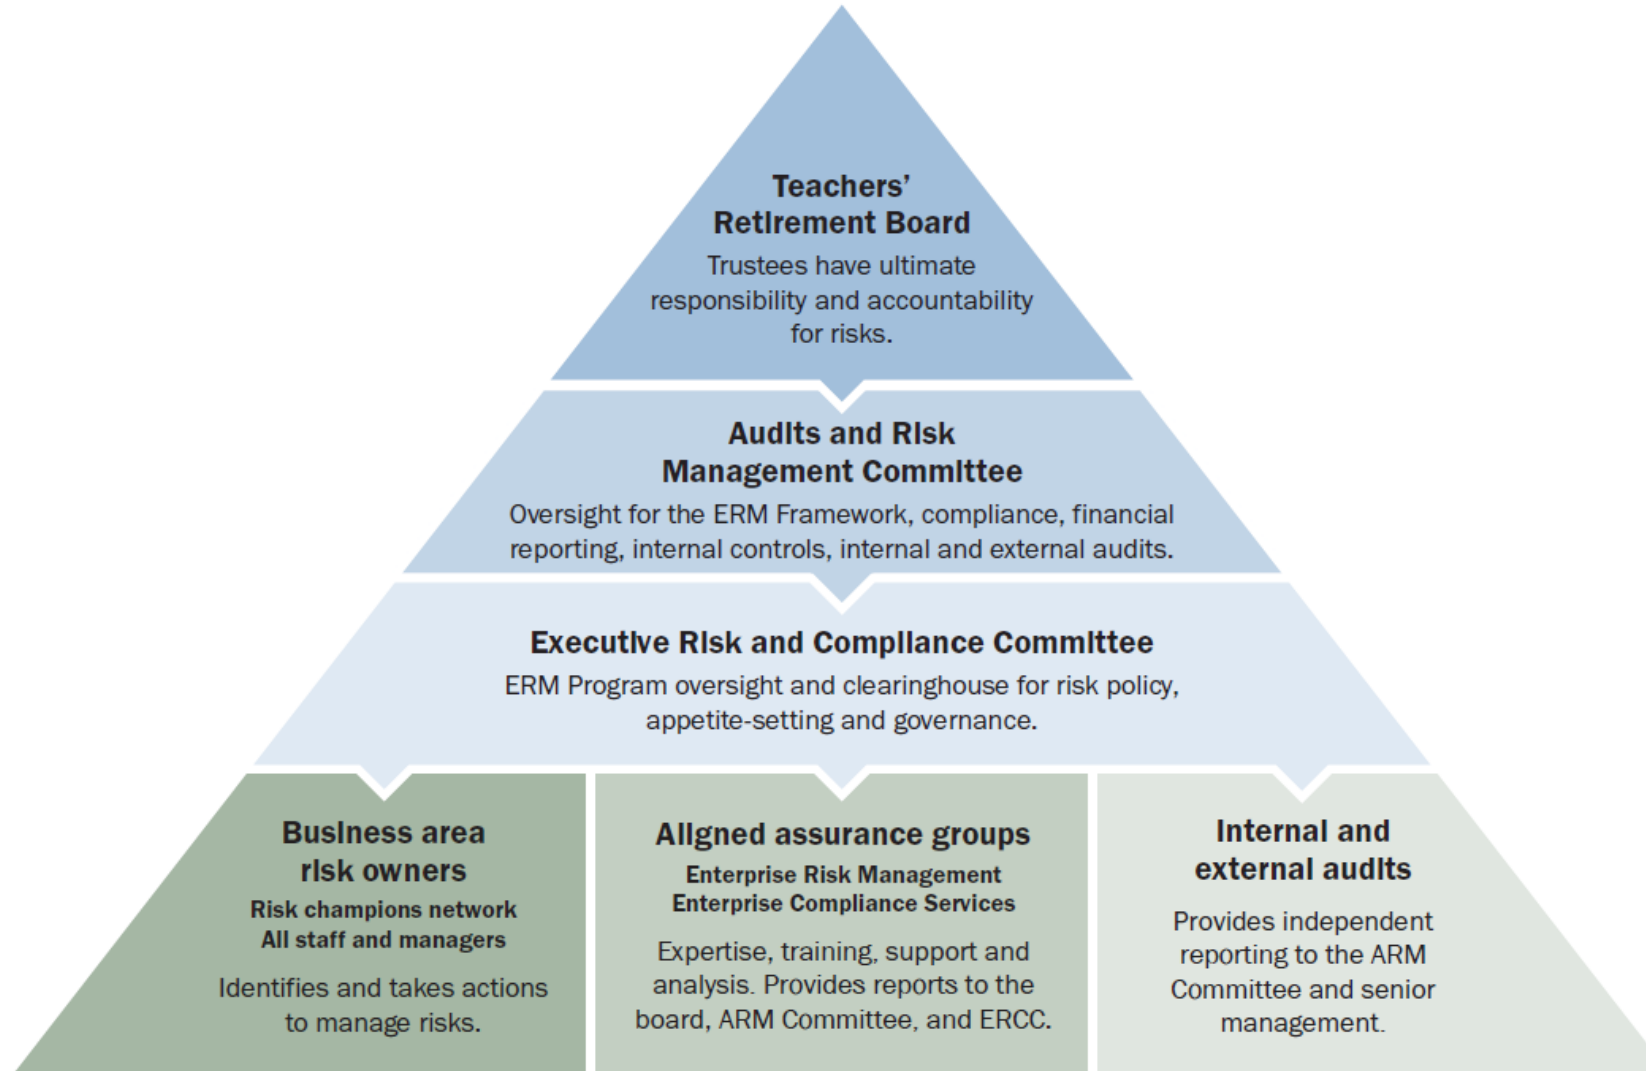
Teachers' Retirement Board

Trustees have ultimate responsibility and accountability for risks.

Audits and Risk Management Committee

Oversight for the ERM Framework, compliance, financial reporting, internal controls, internal and external audits.

Executive Risk and Compliance Committee

ERM Program oversight and clearinghouse for risk policy, appetite-setting and governance.

Business area risk owners

Risk champions network
All staff and managers

Identifies and takes actions to manage risks.

Aligned assurance groups

Enterprise Risk Management
Enterprise Compliance Services

Expertise, training, support and analysis. Provides reports to the board, ARM Committee, and ERCC.

Internal and external audits

Provides independent reporting to the ARM Committee and senior management.